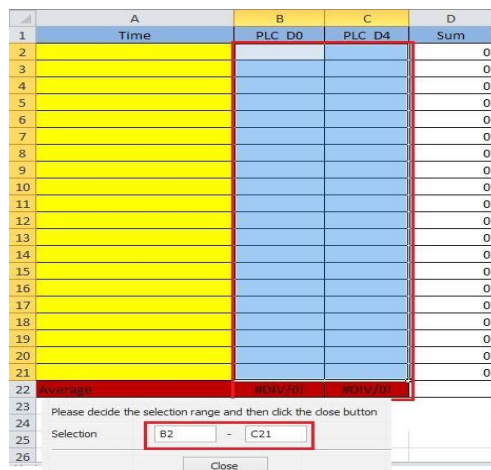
| | A | B | C | D |
|---|---|---|---|---|
| 1 | Time | PLC D0 | PLC D4 | Sum |
| 2 | | | | 0 |
| 3 | | | | 0 |
| 4 | | | | 0 |
| 5 | | | | 0 |
| 6 | | | | 0 |
| 7 | | | | 0 |
| 8 | | | | 0 |
| 9 | | | | 0 |
| 10 | | | | 0 |
| 11 | | | | 0 |
| 12 | | | | 0 |
| 13 | | | | 0 |
| 14 | | | | 0 |
| 15 | | | | 0 |
| 16 | | | | 0 |
| 17 | | | | 0 |
| 18 | | | | 0 |
| 19 | | | | 0 |
| 20 | | | | 0 |
| 21 | | | | 0 |
| 22 | Average | #DIV/0! | #DIV/0! | |
| 23 | | | | |
| 24 | | | | |
| 25 | | | | |
| 26 | | | | |

Please decide the selection range and then click the close button

Selection B2 - C21

Close